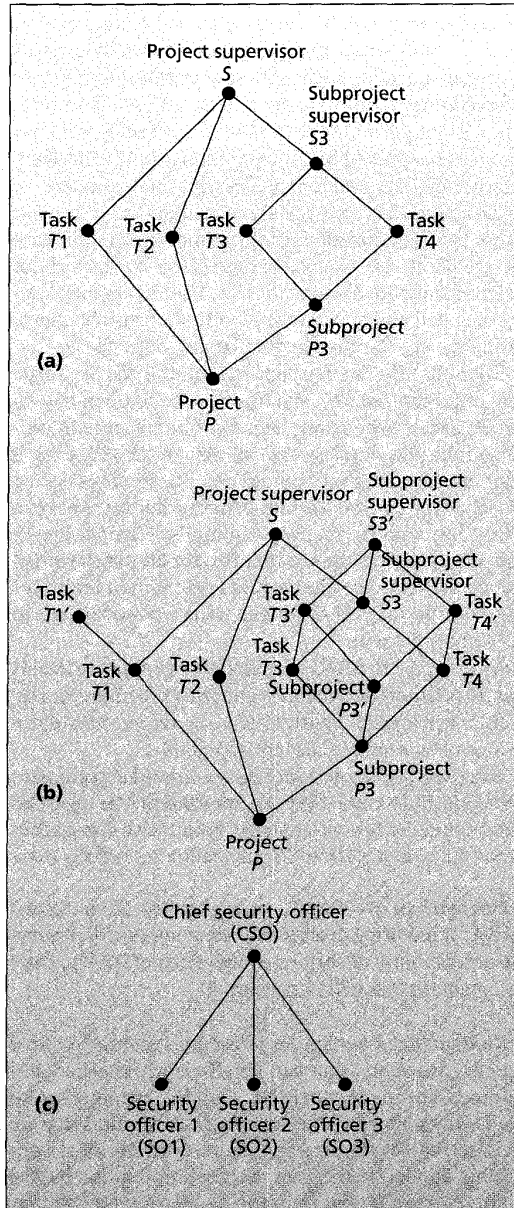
Project supervisor
S
Subproject supervisor
S3
Task
T1
Task
T2
Task
T3
Task
T4
Subproject
P3
(a)
Project
P

Project supervisor
S
Subproject supervisor
S3'
Subproject supervisor
S3
Task
T1'
Task
T3'
Task
T4'
Task
T3
Task
T4
Task
T1
Task
T2
Subproject
P3'
Subproject
P3
(b)
Project
P

Chief security officer
(CSO)
(c)
Security officer 1
(SO1)
Security officer 2
(SO2)
Security officer 3
(SO3)